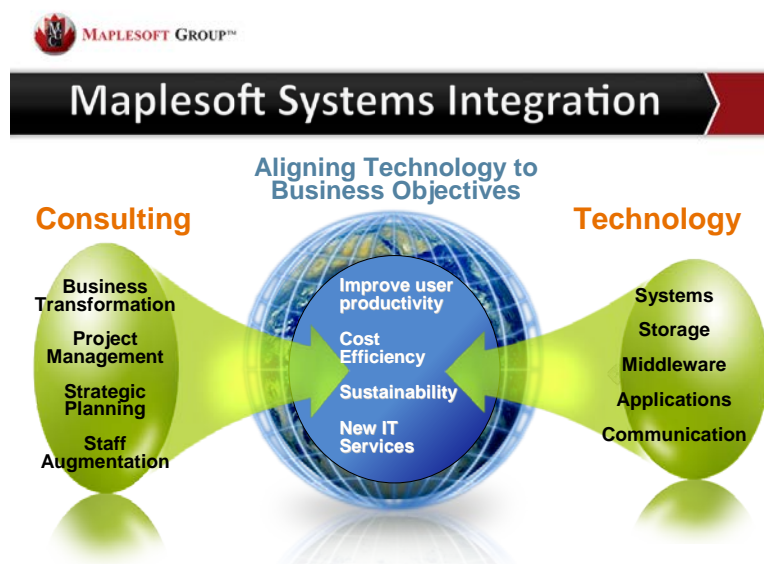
MAPLESOFT GROUP™

Maplesoft Systems Integration

Aligning Technology to Business Objectives

Consulting

Business Transformation

Project Management

Strategic Planning

Staff Augmentation

Improve user productivity

Cost Efficiency

Sustainability

New IT Services

Technology

Systems

Storage

Middleware

Applications

Communication